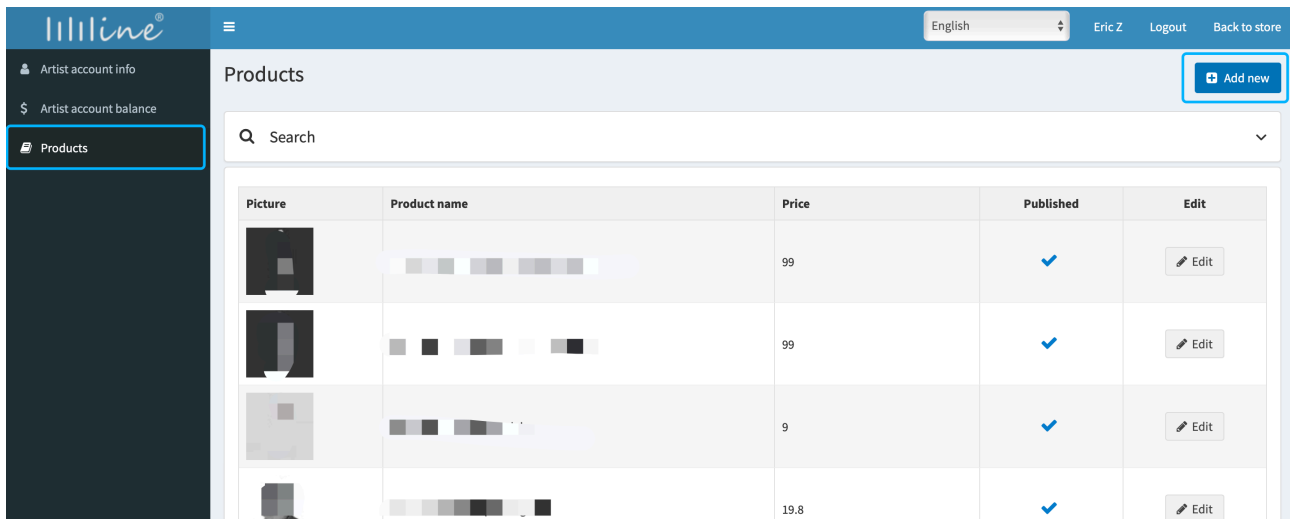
lllline®

English

Eric Z

Logout

Back to store

Artist account info

Artist account balance

Products

Products

Add new

Search

| Picture | Product name | Price | Published | Edit |
|---|---|---|---|---|
| | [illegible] | 99 | | Edit |
| | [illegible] | 99 | | Edit |
| | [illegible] | 9 | | Edit |
| | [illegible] | 19.8 | | Edit |